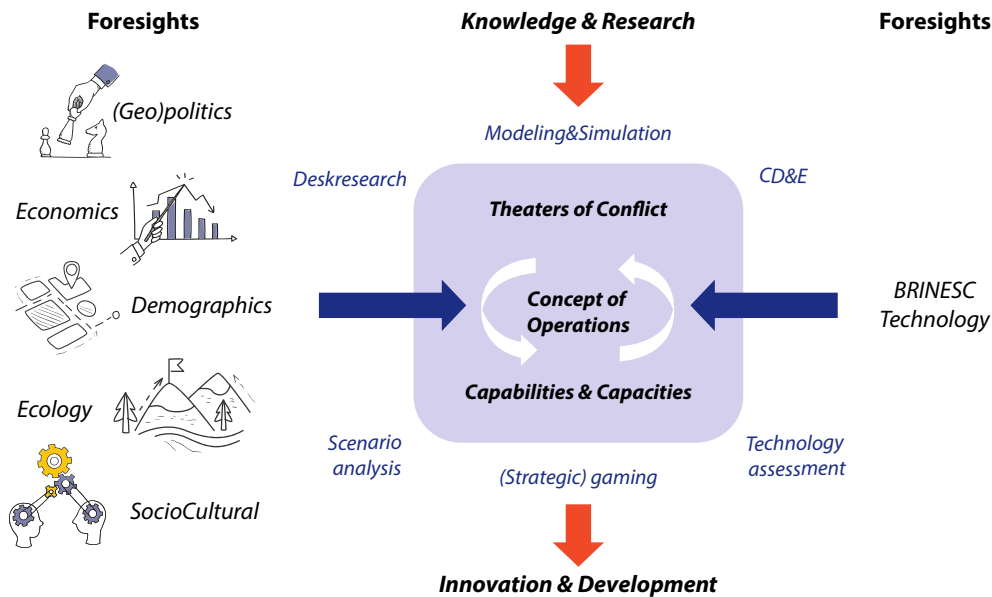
Foresights

Knowledge & Research

Foresights

(Geo)politics

Modeling&Simulation

Deskresearch

CD&E

Economics

Theaters of Conflict

Demographics

Concept of Operations

BRINESC Technology

Ecology

Capabilities & Capacities

Scenario analysis

Technology assessment

(Strategic) gaming

SocioCultural

Innovation & Development